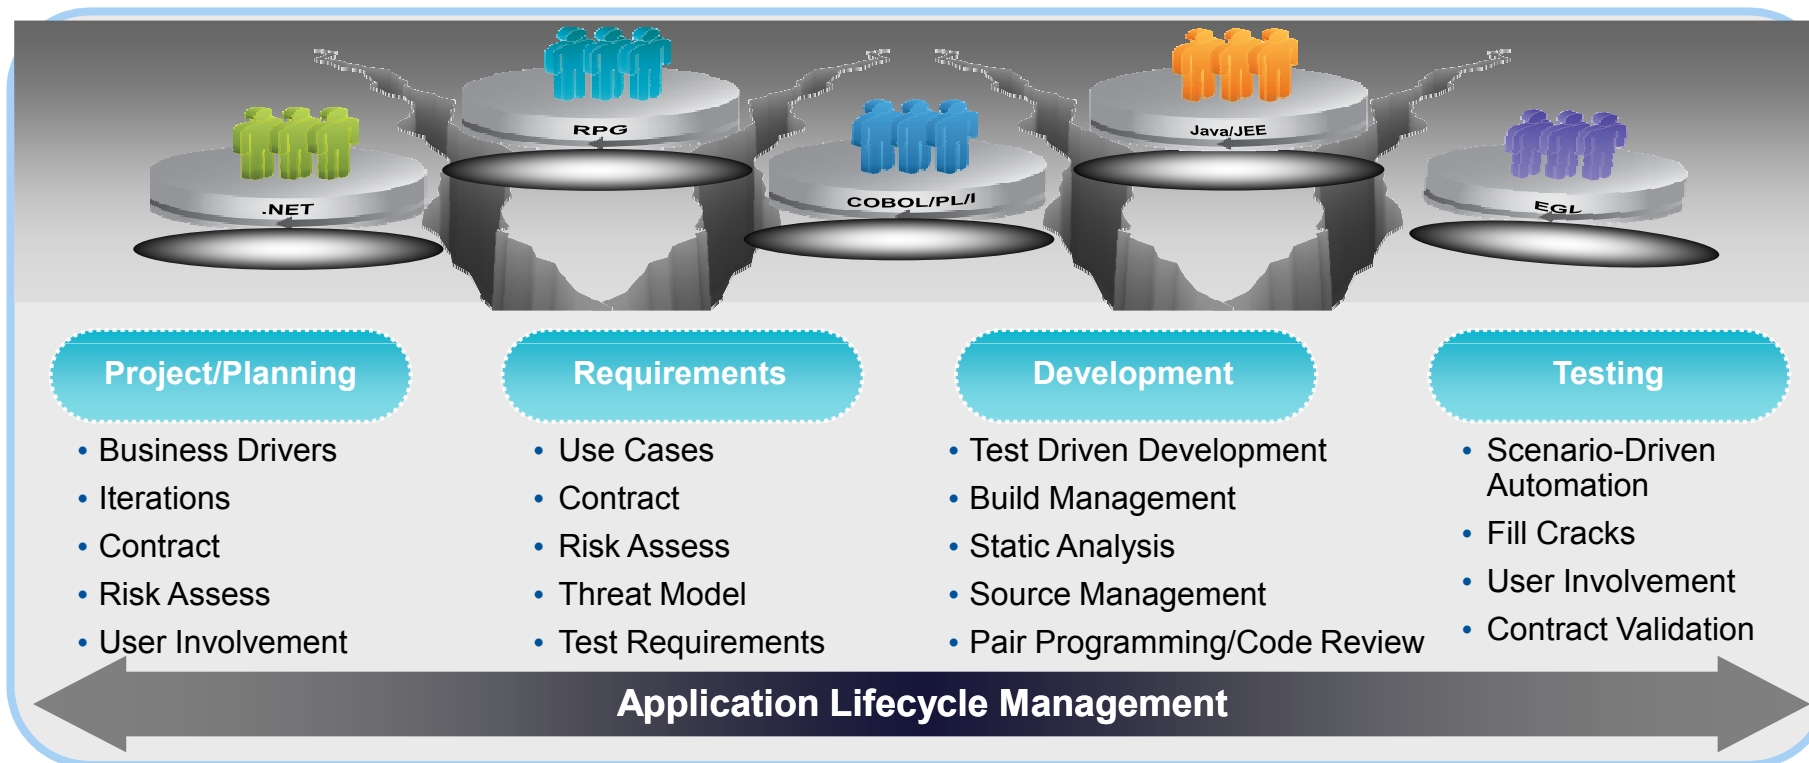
RPG

Java/JEE

.NET

COBOL/PL/I

EGL

Project/Planning

- Business Drivers
- Iterations
- Contract
- Risk Assess
- User Involvement

Requirements

- Use Cases
- Contract
- Risk Assess
- Threat Model
- Test Requirements

Development

- Test Driven Development
- Build Management
- Static Analysis
- Source Management
- Pair Programming/Code Review

Testing

- Scenario-Driven Automation
- Fill Cracks
- User Involvement
- Contract Validation

Application Lifecycle Management